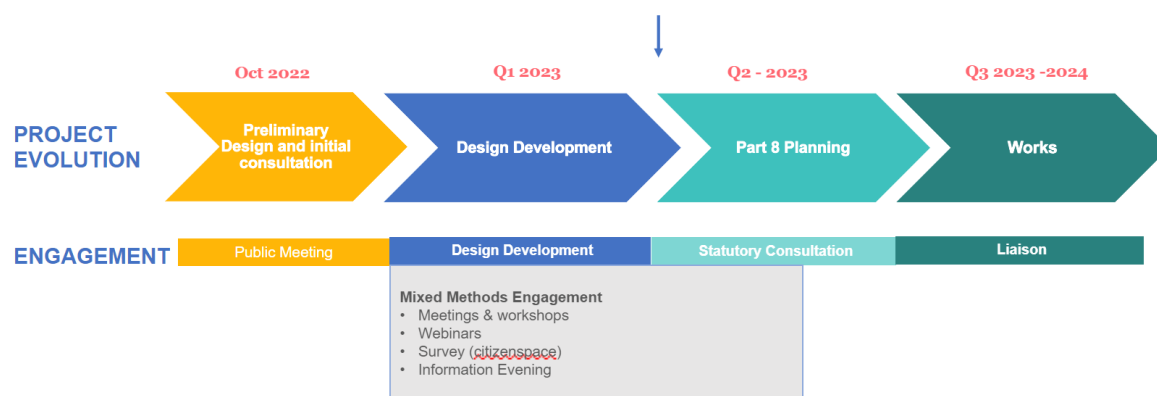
Oct 2022

Q1 2023

Q2 - 2023

Q3 2023 -2024

PROJECT EVOLUTION

Preliminary Design and initial consultation

Design Development

Part 8 Planning

Works

ENGAGEMENT

Public Meeting

Design Development

Statutory Consultation

Liaison

Mixed Methods Engagement
• Meetings & workshops
• Webinars
• Survey (citizenspace)
• Information Evening